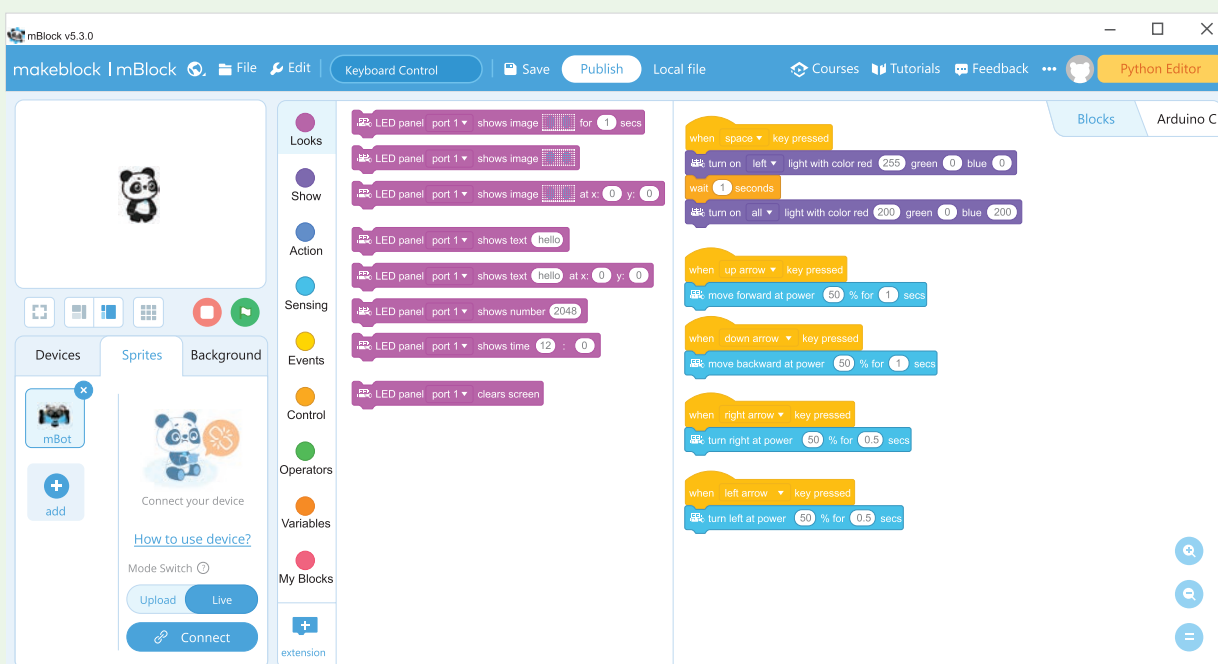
mBlock v5.3.0

makeblock | mBlock File Edit Keyboard Control Save Publish Local file Courses Tutorials Feedback ••• Python Editor

Blocks Arduino C

Looks
Show
Action
Sensing
Events
Control
Operators
Variables
My Blocks
extension

LED panel port 1 shows image for 1 secs
LED panel port 1 shows image
LED panel port 1 shows image at x: 0 y: 0
LED panel port 1 shows text hello
LED panel port 1 shows text hello at x: 0 y: 0
LED panel port 1 shows number 2048
LED panel port 1 shows time 12 : 0
LED panel port 1 clears screen

when space key pressed
turn on left light with color red 255 green 0 blue 0
wait 1 seconds
turn on all light with color red 200 green 0 blue 200

when up arrow key pressed
move forward at power 50 % for 1 secs

when down arrow key pressed
move backward at power 50 % for 1 secs

when right arrow key pressed
turn right at power 50 % for 0.5 secs

when left arrow key pressed
turn left at power 50 % for 0.5 secs

Devices Sprites Background
mBot
add
Connect your device
How to use device?
Mode Switch
Upload Live
Connect